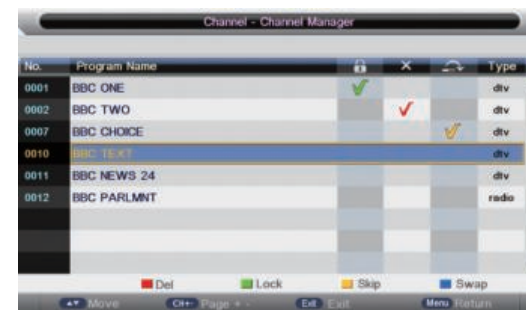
Channel - Channel Manager

| No. | Program Name | | × | | Type |
|---|---|---|---|---|---|
| 0001 | BBC ONE | ✓ | | | dtv |
| 0002 | BBC TWO | | ✓ | | dtv |
| 0007 | BBC CHOICE | | | ✓ | dtv |
| 0010 | BBC TEXT | | | | dtv |
| 0011 | BBC NEWS 24 | | | | dtv |
| 0012 | BBC PARLMNT | | | | radio |

Del Lock Skip Swap

▲▼ Move CH+- Page + - Exit Exit Menu Return